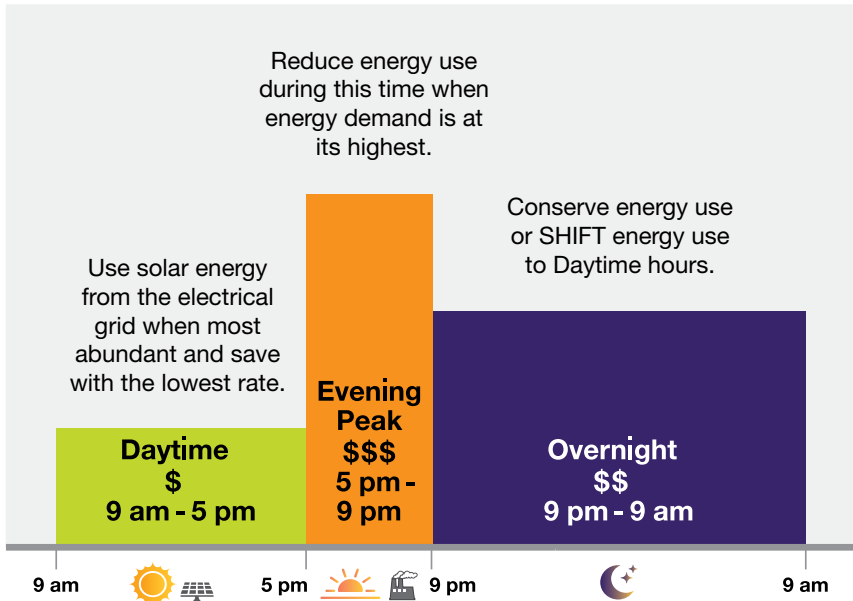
Reduce energy use during this time when energy demand is at its highest.

Conserve energy use or SHIFT energy use to Daytime hours.

Use solar energy from the electrical grid when most abundant and save with the lowest rate.

Daytime
$
9 am - 5 pm

Evening Peak
$$$
5 pm - 9 pm

Overnight
$$
9 pm - 9 am

9 am
5 pm
9 pm
9 am